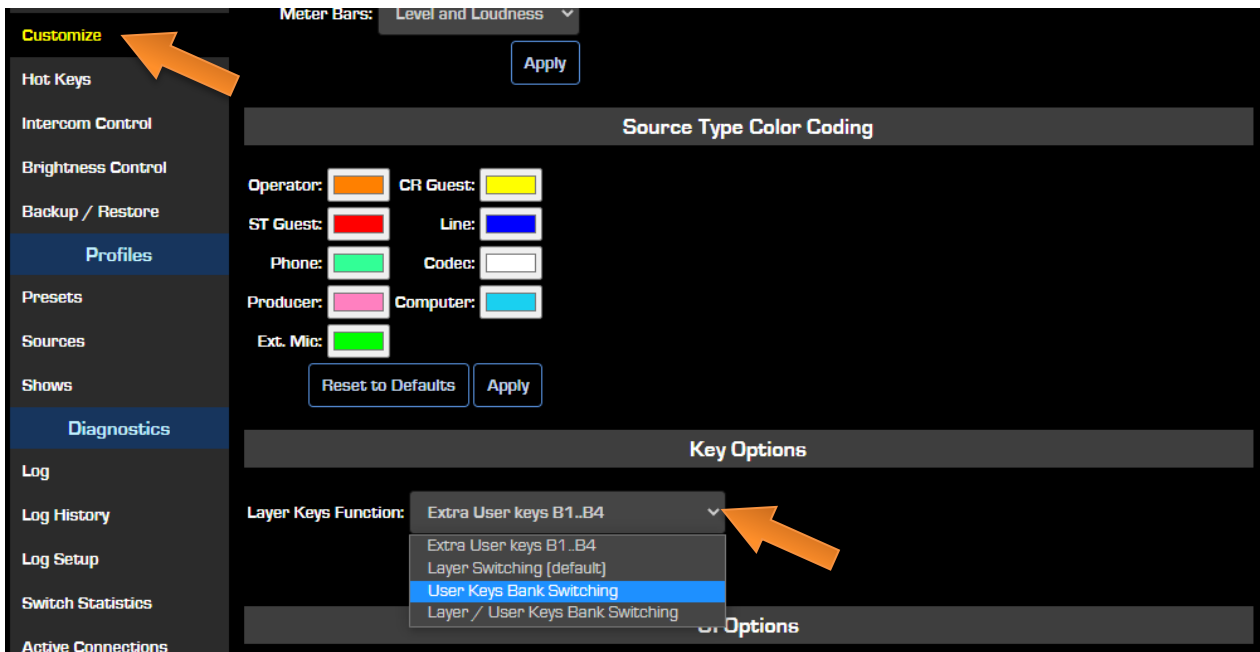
Customize

Hot Keys

Intercom Control

Brightness Control

Backup / Restore

Profiles

Presets

Sources

Shows

Diagnostics

Log

Log History

Log Setup

Switch Statistics

Active Connections

Meter Bars: Level and Loudness

Apply

Source Type Color Coding

Operator:
CR Guest:
ST Guest:
Line:
Phone:
Codec:
Producer:
Computer:
Ext. Mic:

Reset to Defaults
Apply

Key Options

Layer Keys Function: Extra User keys B1..B4

Extra User keys B1..B4
Layer Switching [default]
User Keys Bank Switching
Layer / User Keys Bank Switching

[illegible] Options